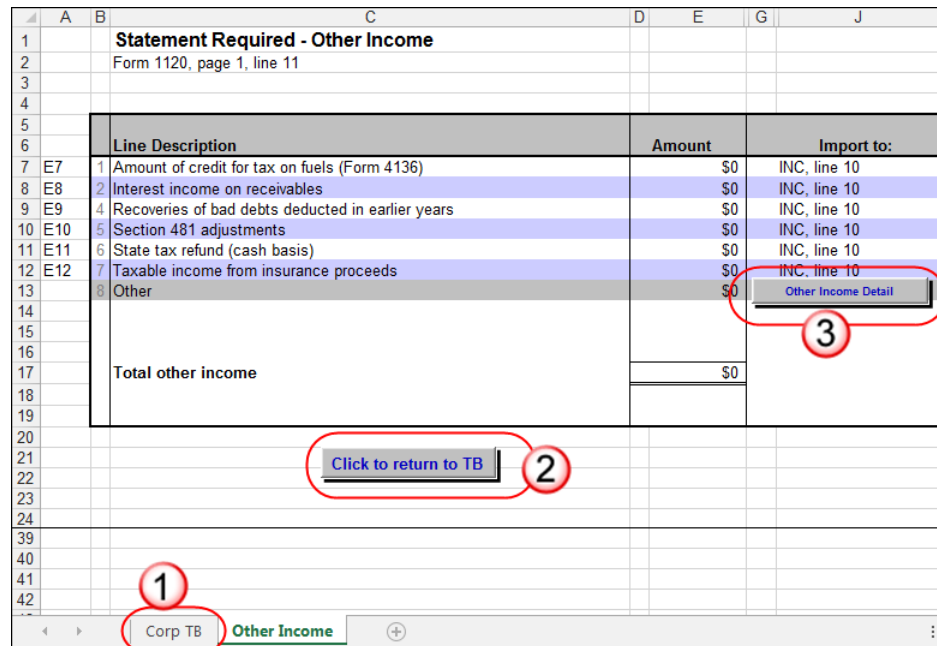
| | A | B | C | D | E | G | J |
|---|---|---|---|---|---|---|---|
| 1 | | | Statement Required - Other Income | | | | |
| 2 | | | Form 1120, page 1, line 11 | | | | |
| 3 | | | | | | | |
| 4 | | | | | | | |
| 5 | | | | | | | |
| 6 | | | Line Description | | Amount | | Import to: |
| 7 | E7 | 1 | Amount of credit for tax on fuels (Form 4136) | | $0 | | INC, line 10 |
| 8 | E8 | 2 | Interest income on receivables | | $0 | | INC, line 10 |
| 9 | E9 | 4 | Recoveries of bad debts deducted in earlier years | | $0 | | INC, line 10 |
| 10 | E10 | 5 | Section 481 adjustments | | $0 | | INC, line 10 |
| 11 | E11 | 6 | State tax refund (cash basis) | | $0 | | INC, line 10 |
| 12 | E12 | 7 | Taxable income from insurance proceeds | | $0 | | INC, line 10 |
| 13 | | 8 | Other | | $0 | | Other Income Detail |
| 14 | | | | | | | |
| 15 | | | | | | | |
| 16 | | | | | | | |
| 17 | | | Total other income | | $0 | | |
| 18 | | | | | | | |
| 19 | | | | | | | |
| 20 | | | | | | | |
| 21 | | | Click to return to TB | | | | |
| 22 | | | | | | | |
| 23 | | | | | | | |
| 24 | | | | | | | |
| 39 | | | | | | | |
| 40 | | | | | | | |
| 41 | | | | | | | |
| 42 | | | | | | | |

3

2

1

Corp TB | Other Income